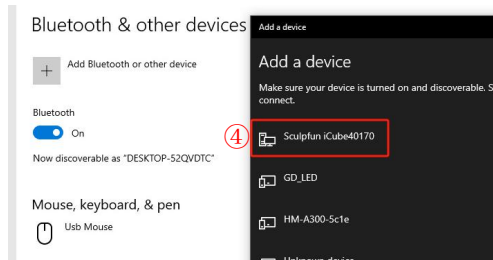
Bluetooth & other devices

Add Bluetooth or other device

Bluetooth

On

Now discoverable as "DESKTOP-52QVDTC"

Mouse, keyboard, & pen

Usb Mouse

Add a device

Add a device

Make sure your device is turned on and discoverable. S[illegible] connect.

④

Sculpfun iCube40170

GD_LED

HM-A300-5c1e

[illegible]